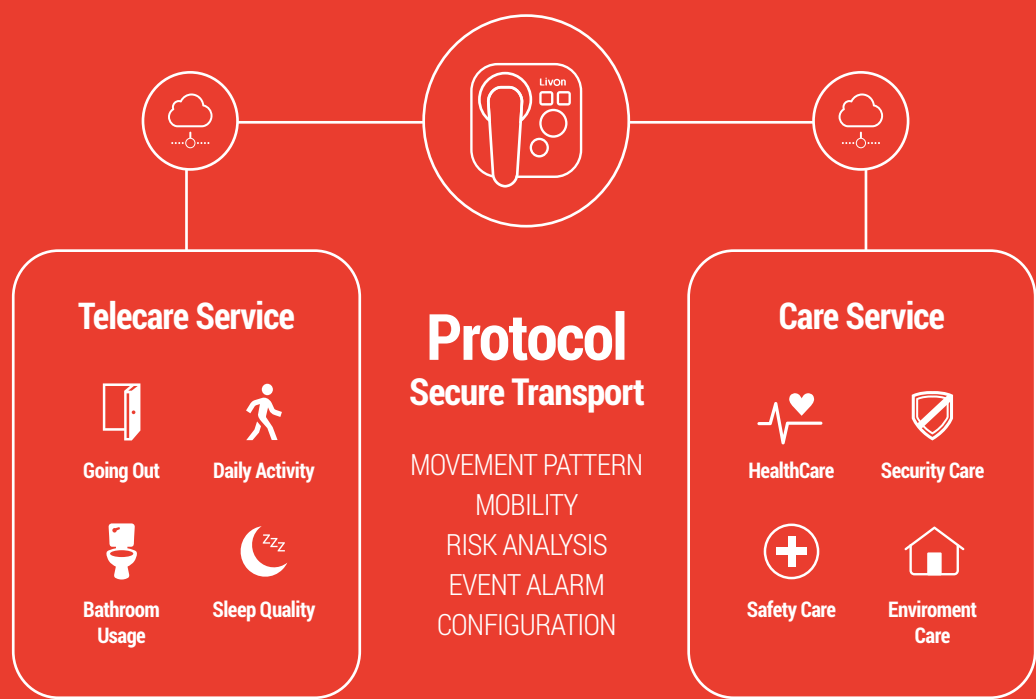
LivOn

Telecare Service

Going Out

Daily Activity

Bathroom Usage

Sleep Quality

Protocol
Secure Transport

MOVEMENT PATTERN
MOBILITY
RISK ANALYSIS
EVENT ALARM
CONFIGURATION

Care Service

HealthCare

Security Care

Safety Care

Enviroment Care